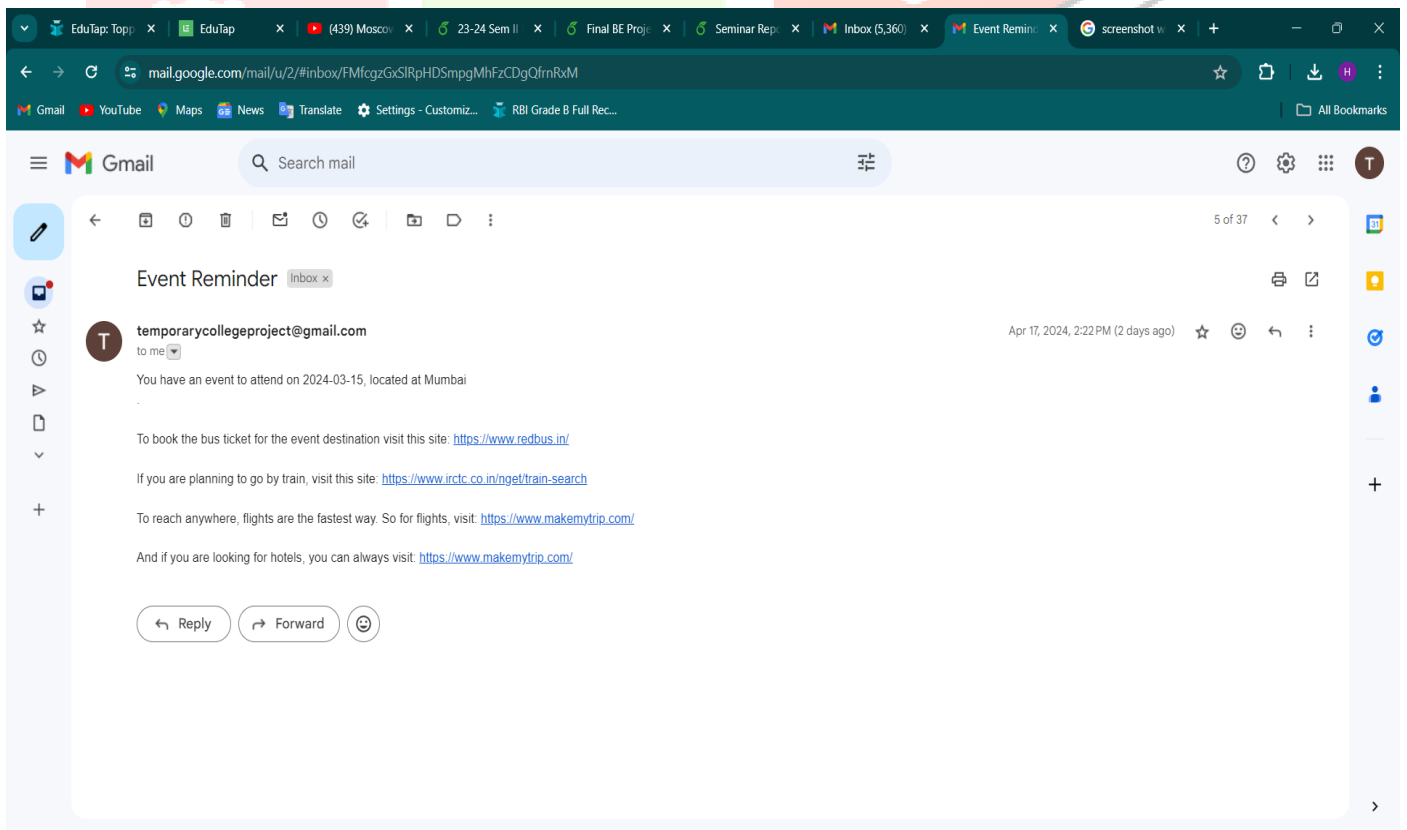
EduTap: Topp ×
EduTap ×
(439) Moscov ×
23-24 Sem II ×
Final BE Proje ×
Seminar Repo ×
Inbox (5,360) ×
Event Remind ×
screenshot w ×
+

mail.google.com/mail/u/2/#inbox/FMfcgzGxSIRpHDSmpgMhFzCDgQfrnRxM

H

Gmail YouTube Maps News Translate Settings - Customiz... RBI Grade B Full Rec...
All Bookmarks

Gmail
Search mail

T

5 of 37

Event Reminder Inbox ×

temporarycollegeproject@gmail.com
to me

Apr 17, 2024, 2:22 PM (2 days ago)

You have an event to attend on 2024-03-15, located at Mumbai

.

To book the bus ticket for the event destination visit this site: https://www.redbus.in/

If you are planning to go by train, visit this site: https://www.irctc.co.in/nget/train-search

To reach anywhere, flights are the fastest way. So for flights, visit: https://www.makemytrip.com/

And if you are looking for hotels, you can always visit: https://www.makemytrip.com/

Reply
Forward

31